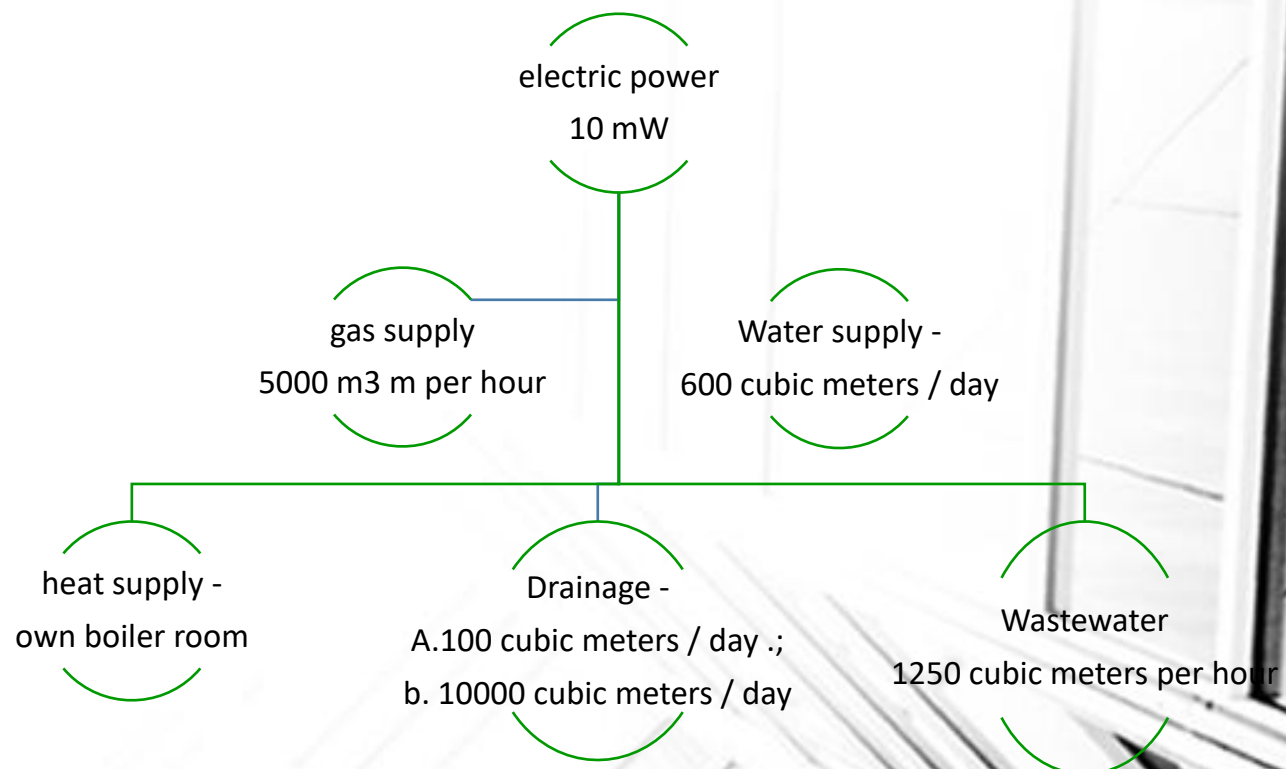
electric power
10 mW

gas supply
5000 m3 m per hour

Water supply -
600 cubic meters / day

heat supply -
own boiler room

Drainage -
A.100 cubic meters / day .;
b. 10000 cubic meters / day

Wastewater
1250 cubic meters per hour